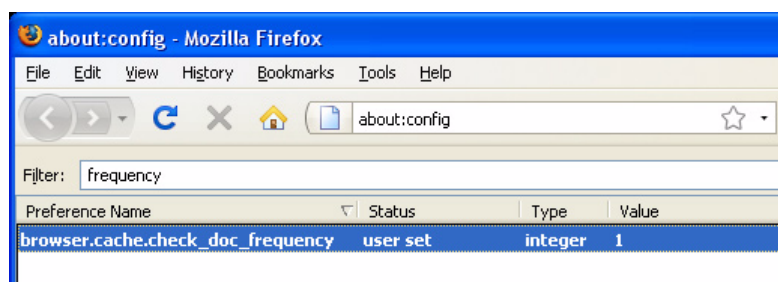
about:config - Mozilla Firefox

File Edit View History Bookmarks Tools Help

about:config

Filter: frequency

| Preference Name | Status | Type | Value |
|---|---|---|---|
| browser.cache.check_doc_frequency | user set | integer | 1 |